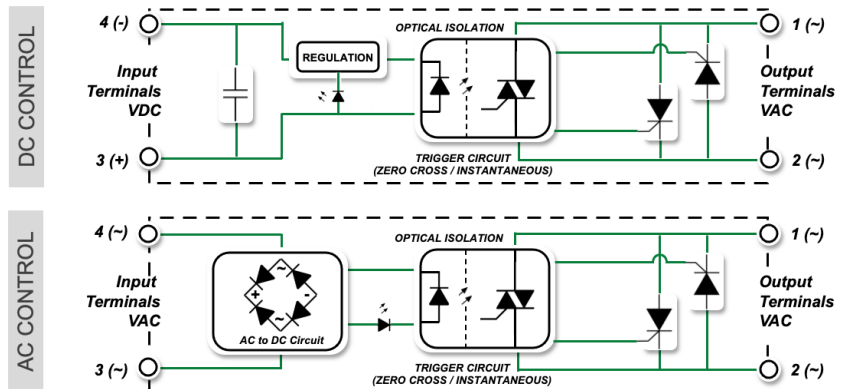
DC CONTROL

4 (-)

REGULATION

OPTICAL ISOLATION

1 (~)

Input Terminals VDC

Output Terminals VAC

3 (+)

TRIGGER CIRCUIT (ZERO CROSS / INSTANTANEOUS)

2 (~)

AC CONTROL

4 (~)

OPTICAL ISOLATION

1 (~)

Input Terminals VAC

+

-

~

~

AC to DC Circuit

Output Terminals VAC

3 (~)

TRIGGER CIRCUIT (ZERO CROSS / INSTANTANEOUS)

2 (~)